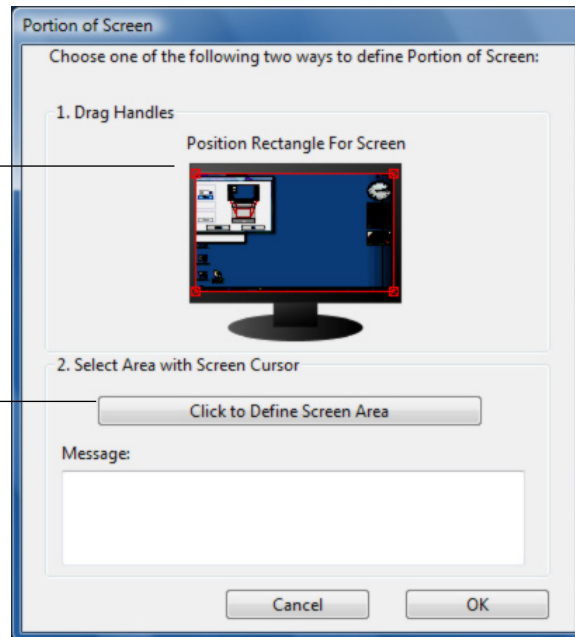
Portion of Screen

Choose one of the following two ways to define Portion of Screen:

1. Drag Handles

Position Rectangle For Screen

2. Select Area with Screen Cursor

Click to Define Screen Area

Message:

Cancel

OK